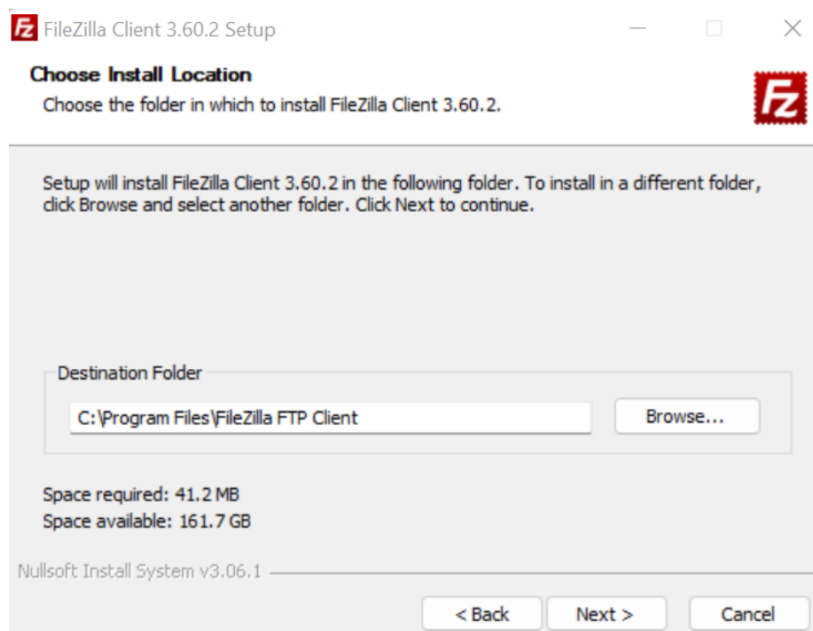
FileZilla Client 3.60.2 Setup

Choose Install Location

Choose the folder in which to install FileZilla Client 3.60.2.

Setup will install FileZilla Client 3.60.2 in the following folder. To install in a different folder, click Browse and select another folder. Click Next to continue.

Destination Folder

C:\Program Files\FileZilla FTP Client

Browse...

Space required: 41.2 MB

Space available: 161.7 GB

Nullsoft Install System v3.06.1

< Back

Next >

Cancel